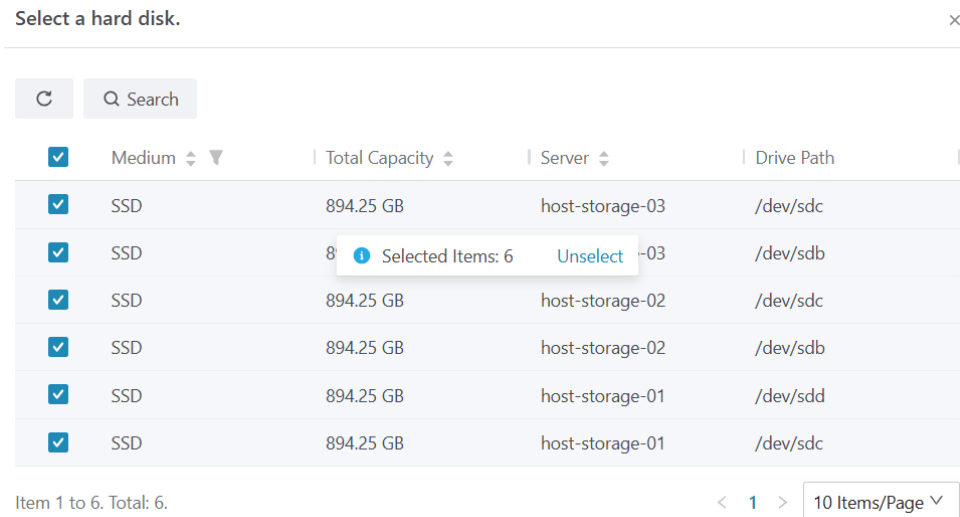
Select a hard disk.

×

Search

| Medium | Total Capacity | Server | Drive Path |
|---|---|---|---|
| SSD | 894.25 GB | host-storage-03 | /dev/sdc |
| SSD | 8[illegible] | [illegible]-03 | /dev/sdb |
| SSD | 894.25 GB | host-storage-02 | /dev/sdc |
| SSD | 894.25 GB | host-storage-02 | /dev/sdb |
| SSD | 894.25 GB | host-storage-01 | /dev/sdd |
| SSD | 894.25 GB | host-storage-01 | /dev/sdc |

Selected Items: 6 Unselect

Item 1 to 6. Total: 6.

< 1 > 10 Items/Page